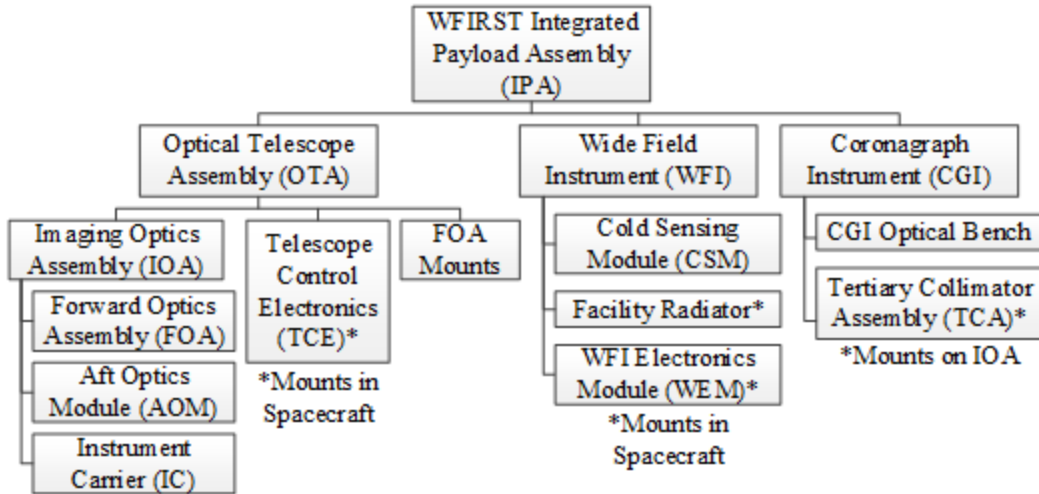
WFIRST Integrated Payload Assembly (IPA)

Optical Telescope Assembly (OTA)

Imaging Optics Assembly (IOA)

Forward Optics Assembly (FOA)

Aft Optics Module (AOM)

Instrument Carrier (IC)

Telescope Control Electronics (TCE)*

*Mounts in Spacecraft

FOA Mounts

Wide Field Instrument (WFI)

Cold Sensing Module (CSM)

Facility Radiator*

WFI Electronics Module (WEM)*

*Mounts in Spacecraft

Coronagraph Instrument (CGI)

CGI Optical Bench

Tertiary Collimator Assembly (TCA)*

*Mounts on IOA